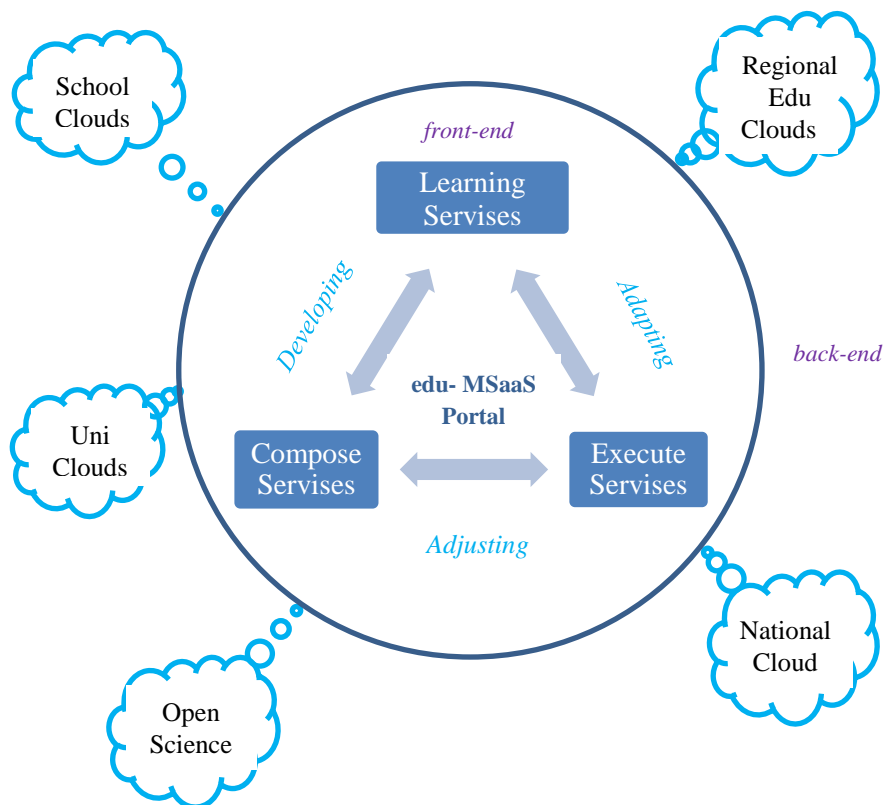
School Clouds

Regional Edu Clouds

front-end

Learning Servises

Developing

Adapting

back-end

edu- MSaaS Portal

Uni Clouds

Compose Servises

Execute Servises

Adjusting

National Cloud

Open Science